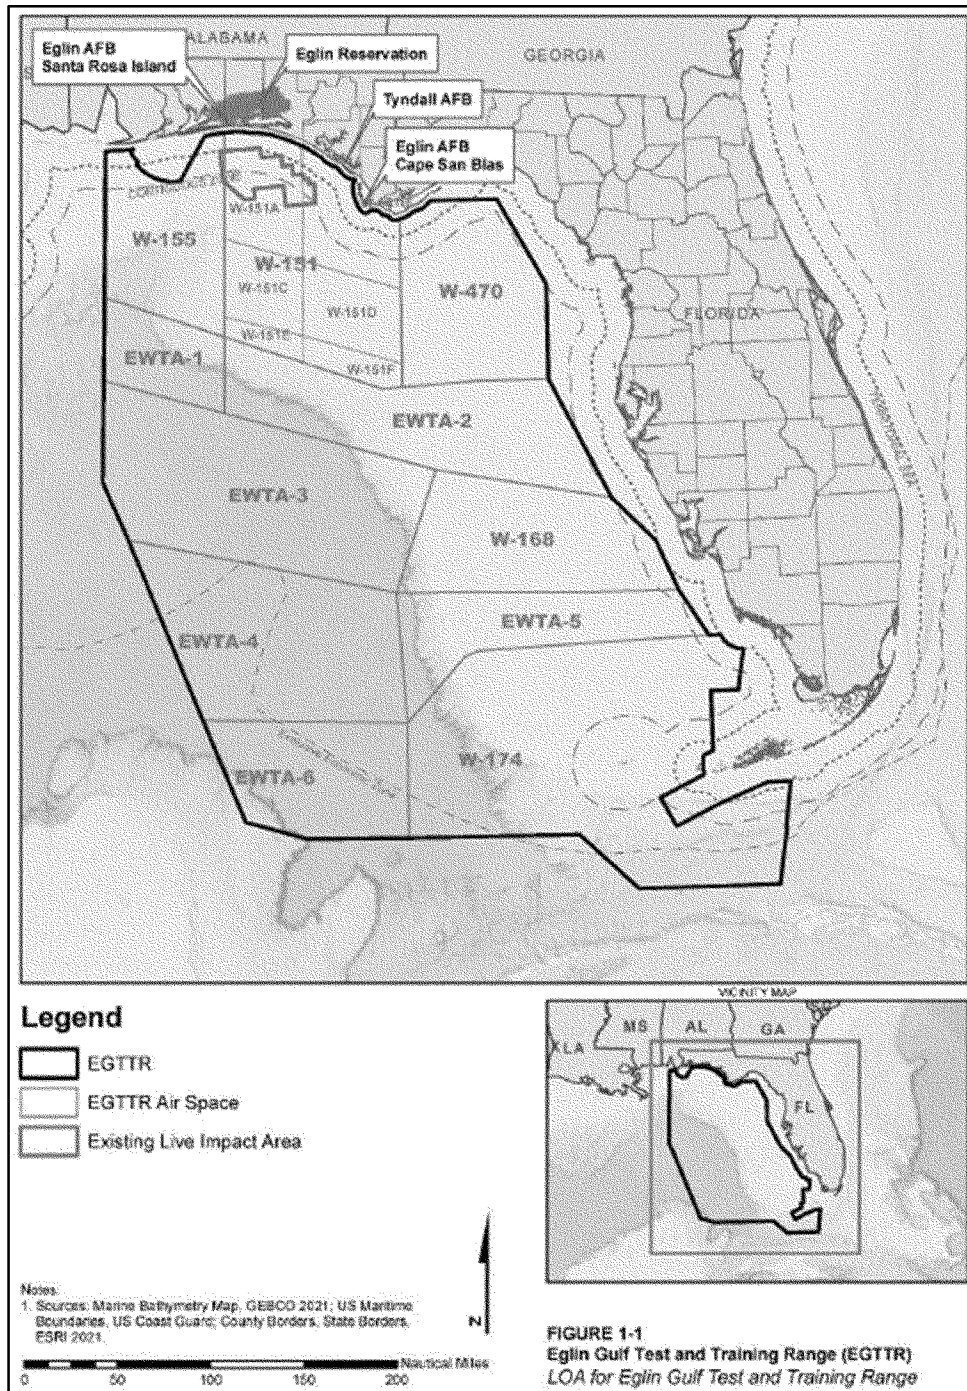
Eglin AFB Santa Rosa Island

ALABAMA

Eglin Reservation

GEORGIA

Tyndall AFB

Eglin AFB Cape San Blas

W-151A

W-155

W-151

W-151C

W-151D

W-470

FLORIDA

W-151E

EWTA-1

W-151F

EWTA-2

EWTA-3

W-168

EWTA-5

EWTA-4

W-174

EWTA-6

Legend

EGTTR

EGTTR Air Space

Existing Live Impact Area

VICINITY MAP

LA

MS

AL

GA

FL

N

Notes:
1. Sources: Marine Bathymetry Map, GEBCO 2021; US Maritime Boundaries, US Coast Guard; County Borders, State Borders, ESRI 2021.

0 50 100 150 200 Nautical Miles

FIGURE 1-1
Eglin Gulf Test and Training Range (EGTTR)
LOA for Eglin Gulf Test and Training Range